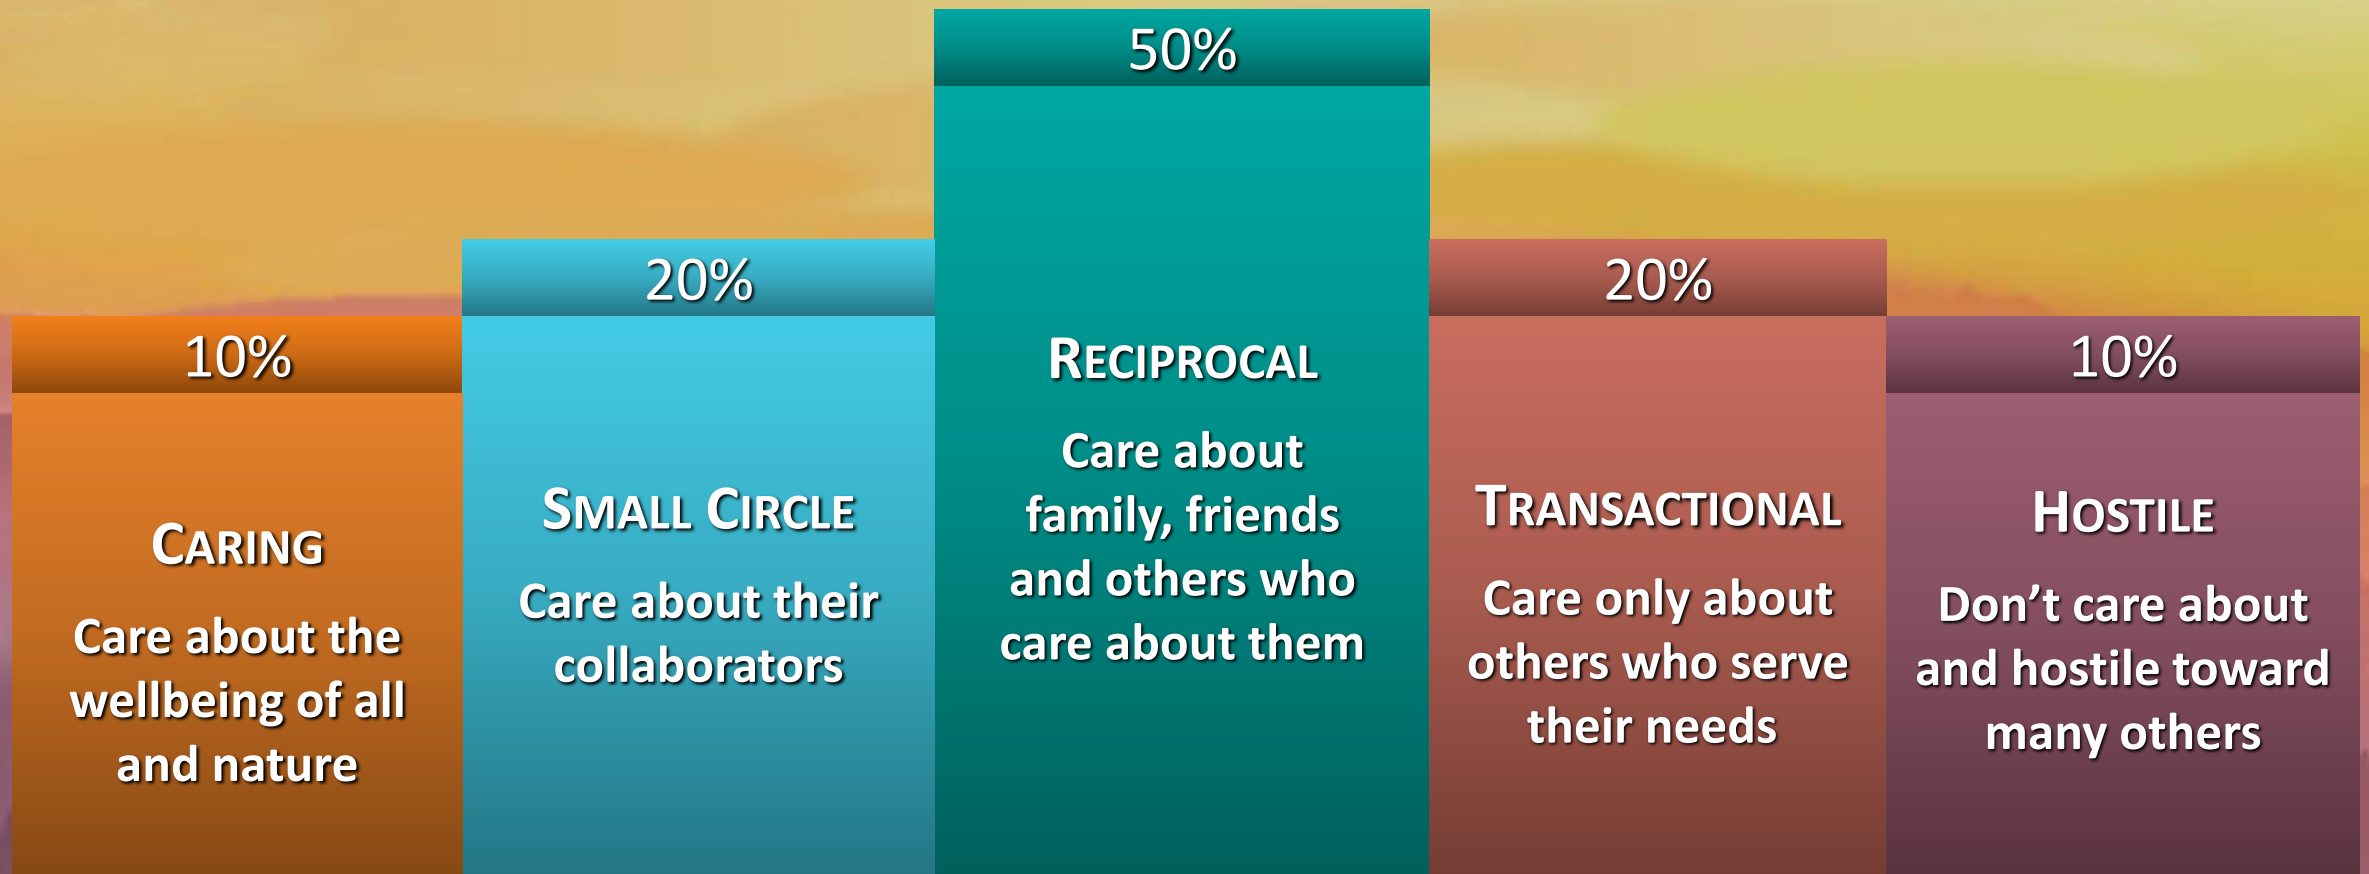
10%

CARING

Care about the wellbeing of all and nature

20%

SMALL CIRCLE

Care about their collaborators

50%

RECIPROCAL

Care about family, friends and others who care about them

20%

TRANSACTIONAL

Care only about others who serve their needs

10%

HOSTILE

Don’t care about and hostile toward many others